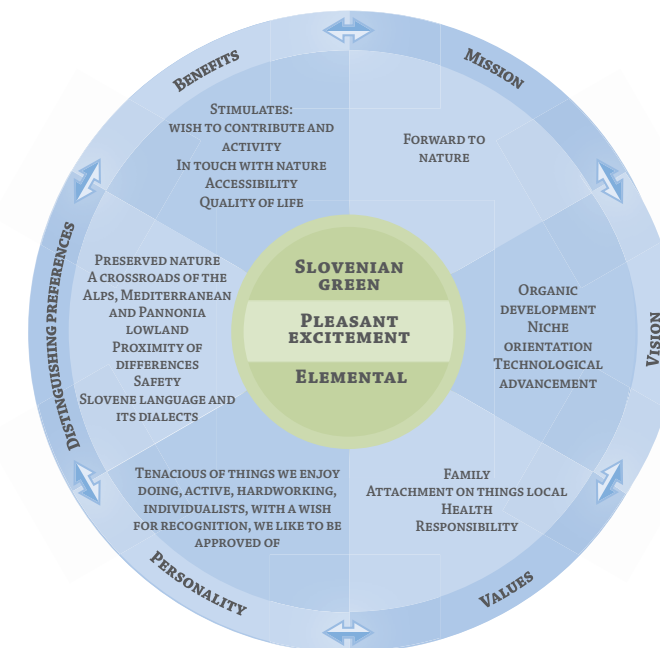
Benefits

Mission

Vision

Values

Personality

Distinguishing preferences

Stimulates:
wish to contribute and activity
In touch with nature
Accessibility
Quality of life

Forward to nature

Organic development
Niche orientation
Technological advancement

Family
Attachment on things local
Health
Responsibility

Tenacious of things we enjoy doing, active, hardworking, individualists, with a wish for recognition, we like to be approved of

Preserved nature
A crossroads of the Alps, Mediterranean and Pannonia lowland
Proximity of differences
Safety
Slovene language and its dialects

Slovenian green

Pleasant excitement

Elemental